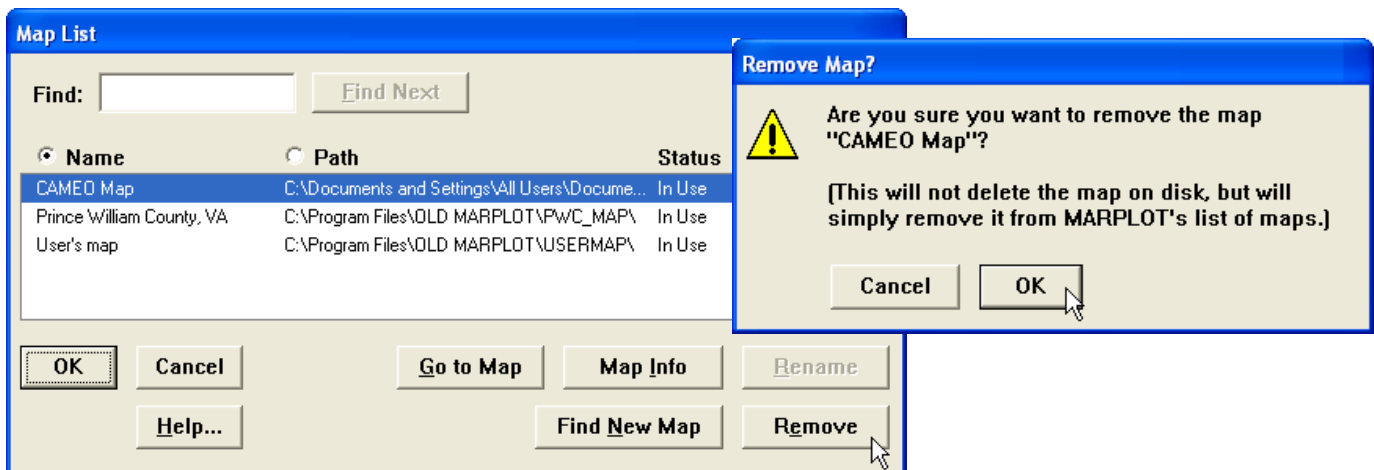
Map List

Find: Find Next

Name Path Status

| Name | Path | Status |
|---|---|---|
| CAMEO Map | C:\Documents and Settings\All Users\Docume... | In Use |
| Prince William County, VA | C:\Program Files\OLD MARPLOT\PWC_MAP\ | In Use |
| User's map | C:\Program Files\OLD MARPLOT\USERMAP\ | In Use |

OK Cancel Go to Map Map Info Rename

Help... Find New Map Remove

Remove Map?

Are you sure you want to remove the map "CAMEO Map"?

(This will not delete the map on disk, but will simply remove it from MARPLOT's list of maps.)

Cancel OK